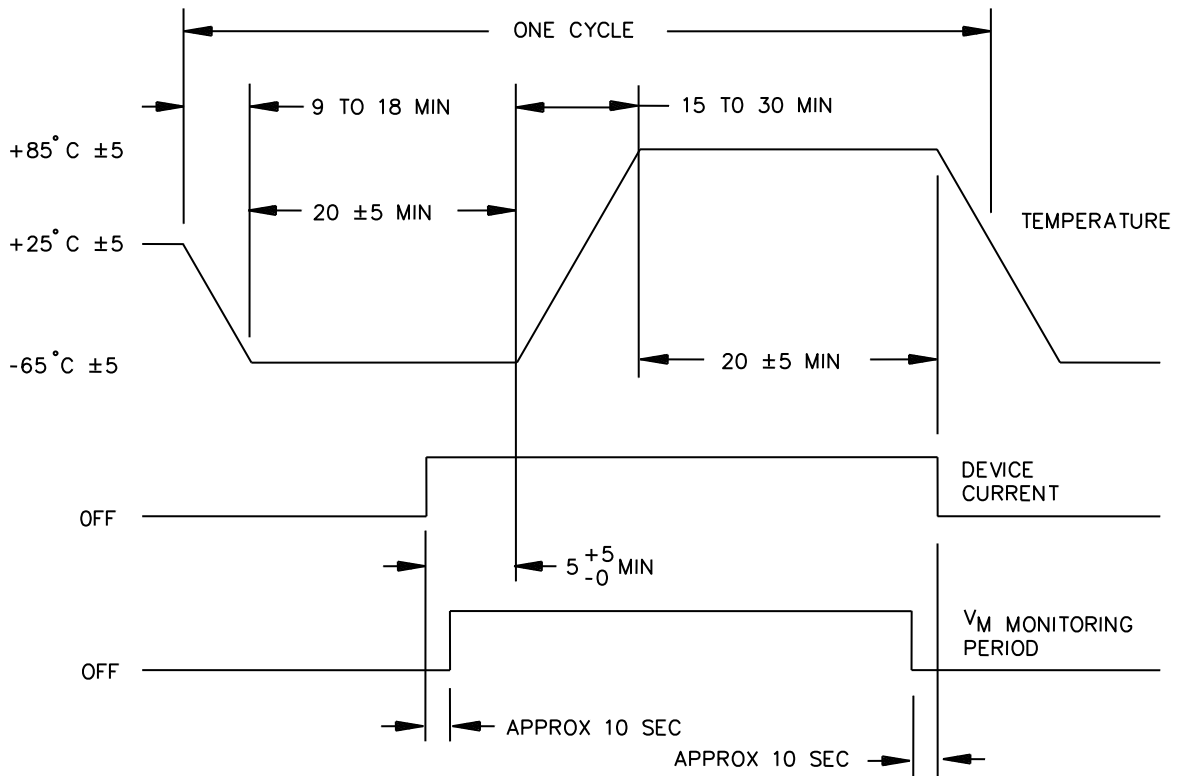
ONE CYCLE

9 TO 18 MIN

15 TO 30 MIN

+85°C ±5

20 ±5 MIN

TEMPERATURE

+25°C ±5

-65°C ±5

20 ±5 MIN

DEVICE CURRENT

OFF

$5^{+5}_{-0}$ MIN

$V_M$ MONITORING PERIOD

OFF

APPROX 10 SEC

APPROX 10 SEC